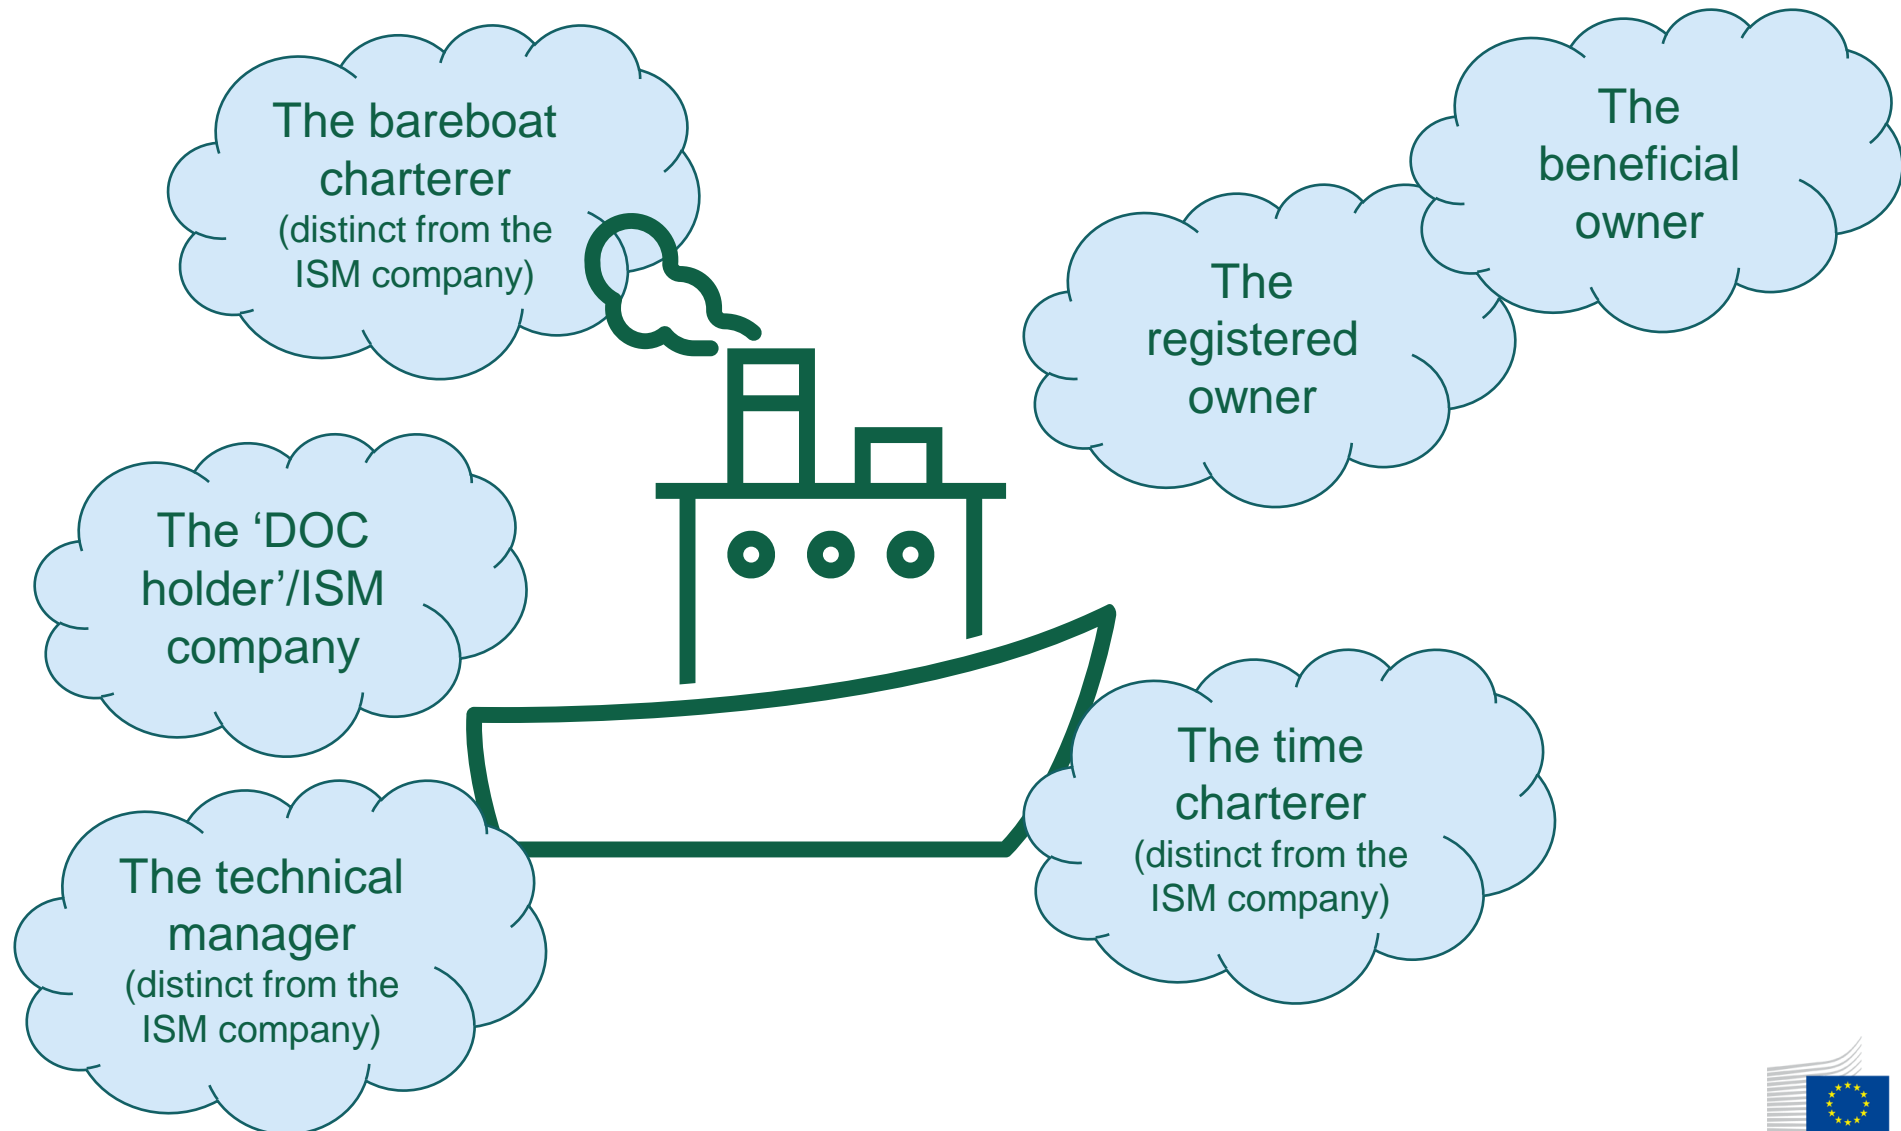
The bareboat charterer
(distinct from the ISM company)

The beneficial owner

The registered owner

The 'DOC holder'/ISM company

The time charterer
(distinct from the ISM company)

The technical manager
(distinct from the ISM company)